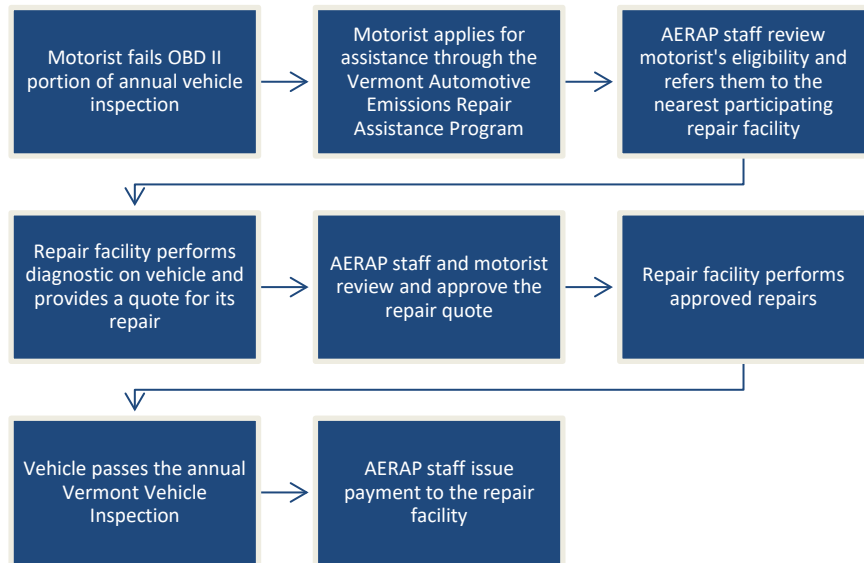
Motorist fails OBD II portion of annual vehicle inspection

Motorist applies for assistance through the Vermont Automotive Emissions Repair Assistance Program

AERAP staff review motorist's eligibility and refers them to the nearest participating repair facility

Repair facility performs diagnostic on vehicle and provides a quote for its repair

AERAP staff and motorist review and approve the repair quote

Repair facility performs approved repairs

Vehicle passes the annual Vermont Vehicle Inspection

AERAP staff issue payment to the repair facility